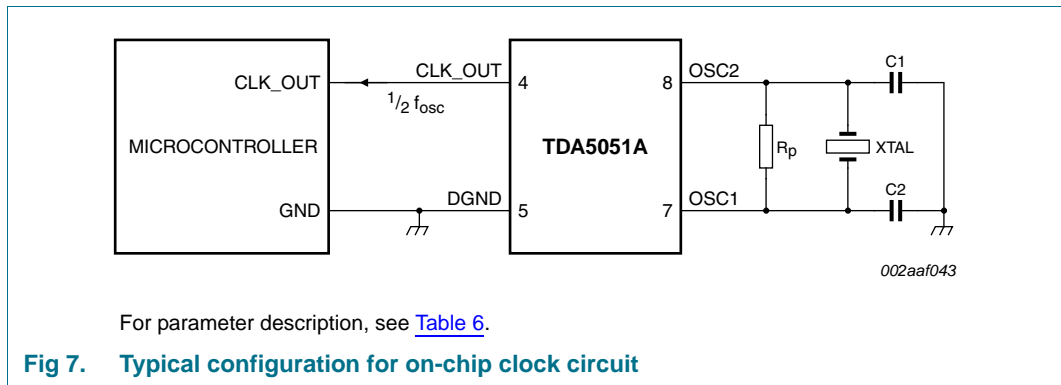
MICROCONTROLLER

CLK_OUT

GND

CLK_OUT

$^1/_2$ $f_{osc}$

DGND

4

5

TDA5051A

8

7

OSC2

OSC1

$R_p$

XTAL

C1

C2

002aaf043

For parameter description, see Table 6.

Fig 7. Typical configuration for on-chip clock circuit